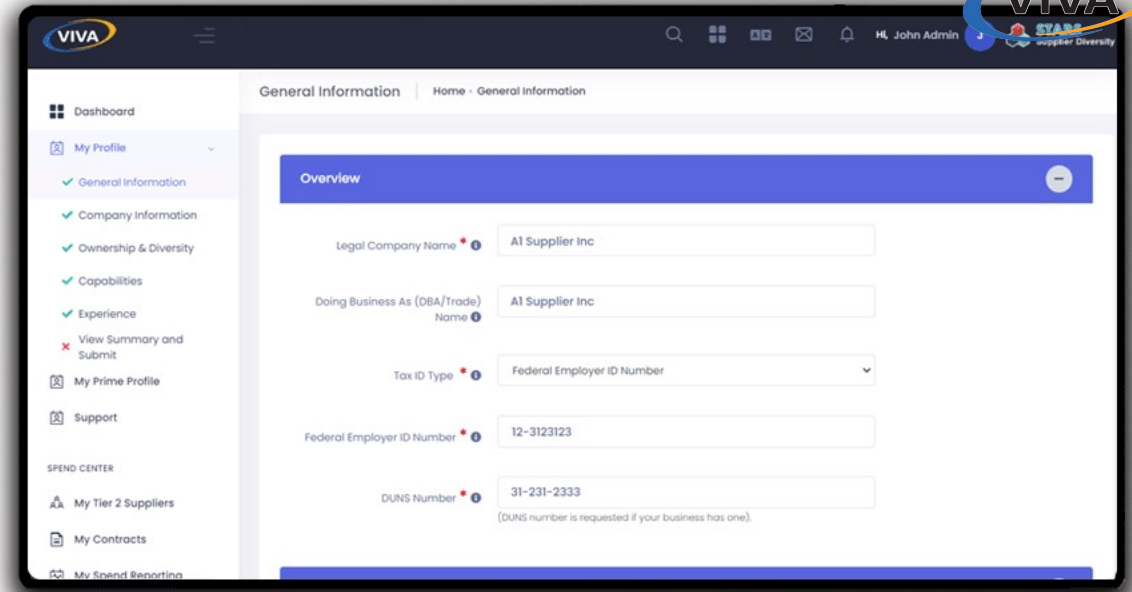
VIVA

VIVA

Hi, John Admin J

STARS Supplier Diversity

Dashboard

My Profile

General Information

Company Information

Ownership & Diversity

Capabilities

Experience

View Summary and Submit

My Prime Profile

Support

SPEND CENTER

My Tier 2 Suppliers

My Contracts

My Spend Reporting

General Information

Home › General Information

Overview

Legal Company Name * A1 Supplier Inc

Doing Business As (DBA/Trade) Name A1 Supplier Inc

Tax ID Type * Federal Employer ID Number

Federal Employer ID Number * 12-3123123

DUNS Number * 31-231-2333

(DUNS number is requested if your business has one).